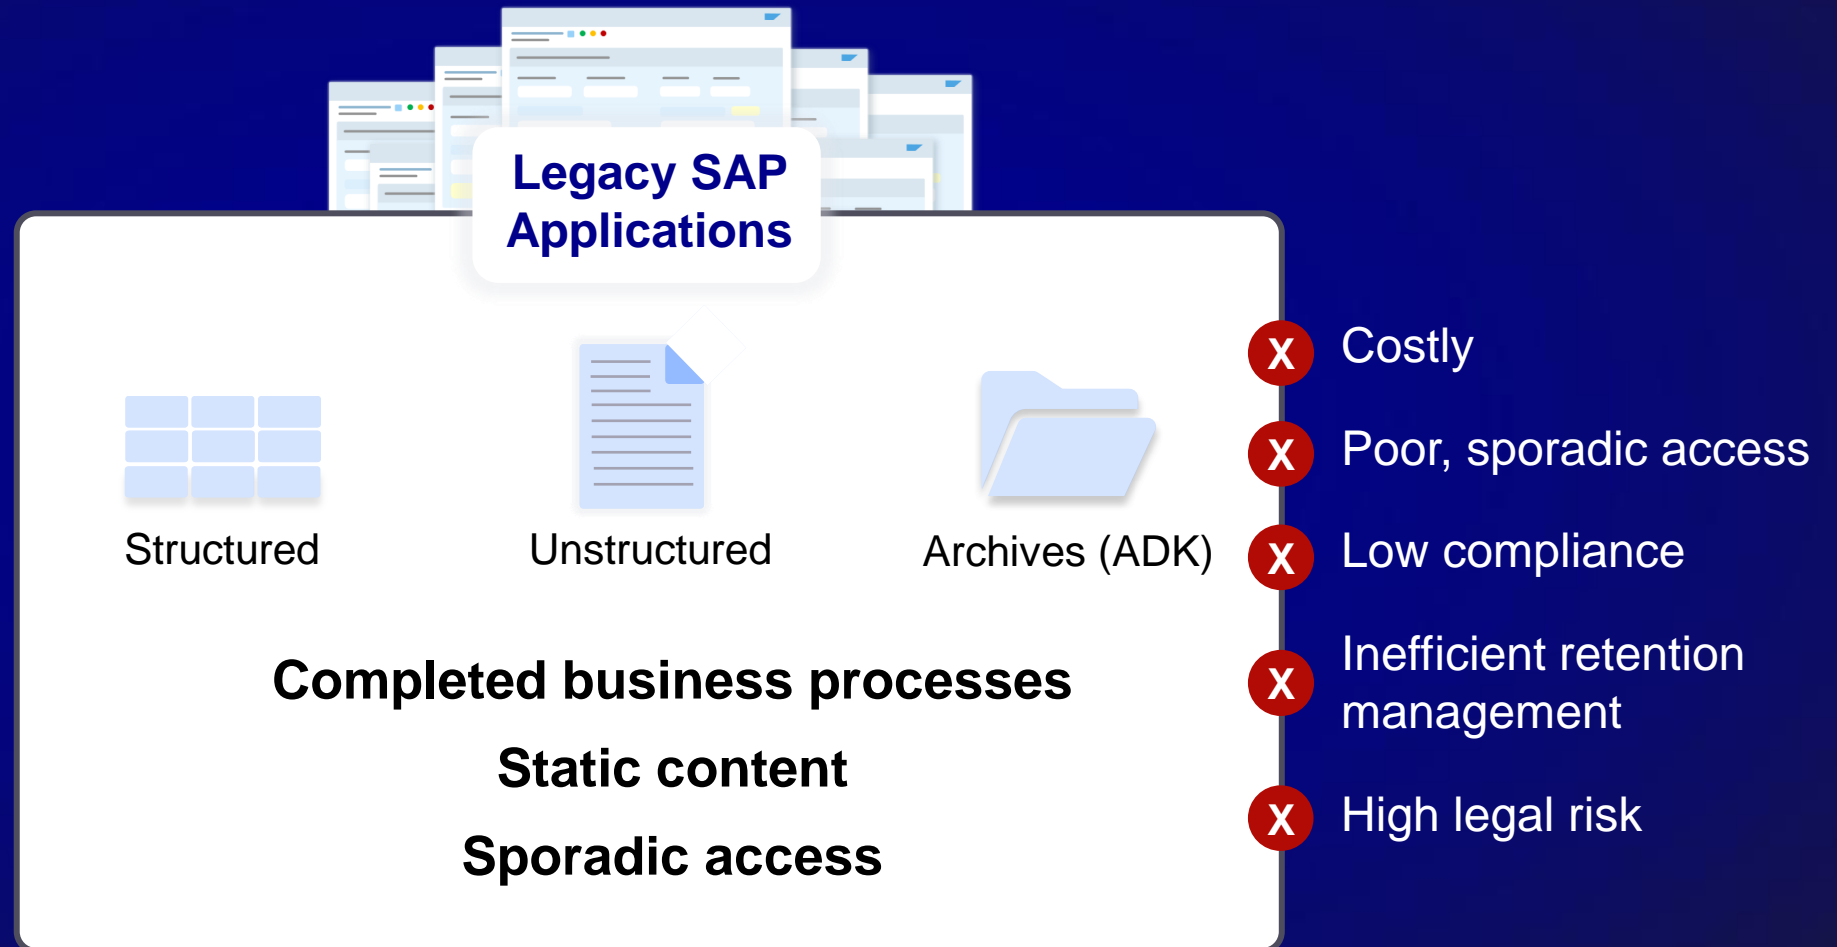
Legacy SAP Applications

Structured

Unstructured

Archives (ADK)

Completed business processes

Static content

Sporadic access

X Costly

X Poor, sporadic access

X Low compliance

X Inefficient retention management

X High legal risk